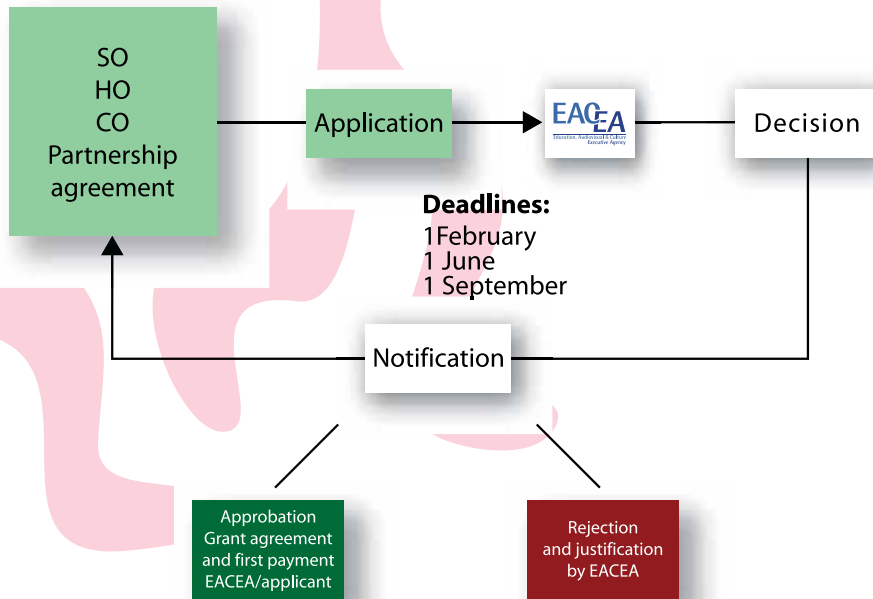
SO
HO
CO
Partnership agreement

Application

EACEA
Education, Audiovisual & Culture Executive Agency

Decision

Deadlines:
1February
1 June
1 September

Notification

Approbation
Grant agreement
and first payment
EACEA/applicant

Rejection
and justification
by EACEA